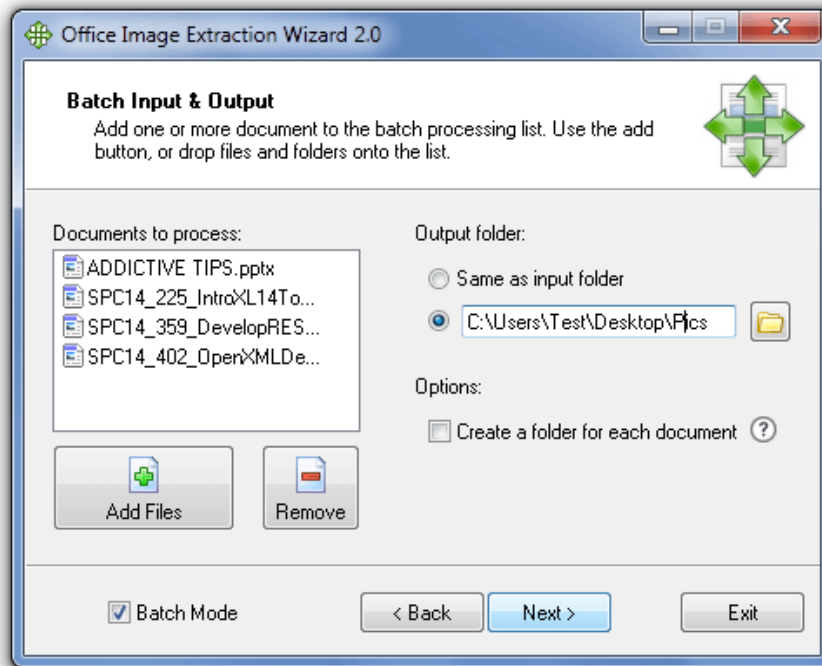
Office Image Extraction Wizard 2.0

Batch Input & Output

Add one or more document to the batch processing list. Use the add button, or drop files and folders onto the list.

Documents to process:

ADDICTIVE TIPS.pptx
SPC14_225_IntroXL14To...
SPC14_359_DevelopRES...
SPC14_402_OpenXMLDe...

Add Files

Remove

Output folder:

Same as input folder

C:\Users\Test\Desktop\Pics

Options:

Create a folder for each document

?

Batch Mode

< Back

Next >

Exit